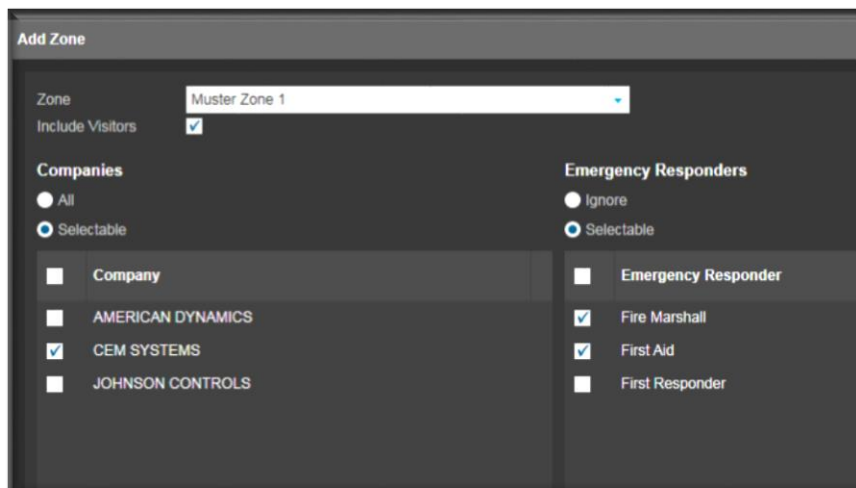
Add Zone

Zone Muster Zone 1
Include Visitors

Companies
All
Selectable

| Company |
|---|
| AMERICAN DYNAMICS |
| CEM SYSTEMS |
| JOHNSON CONTROLS |

Emergency Responders
Ignore
Selectable

| Emergency Responder |
|---|
| Fire Marshall |
| First Aid |
| First Responder |